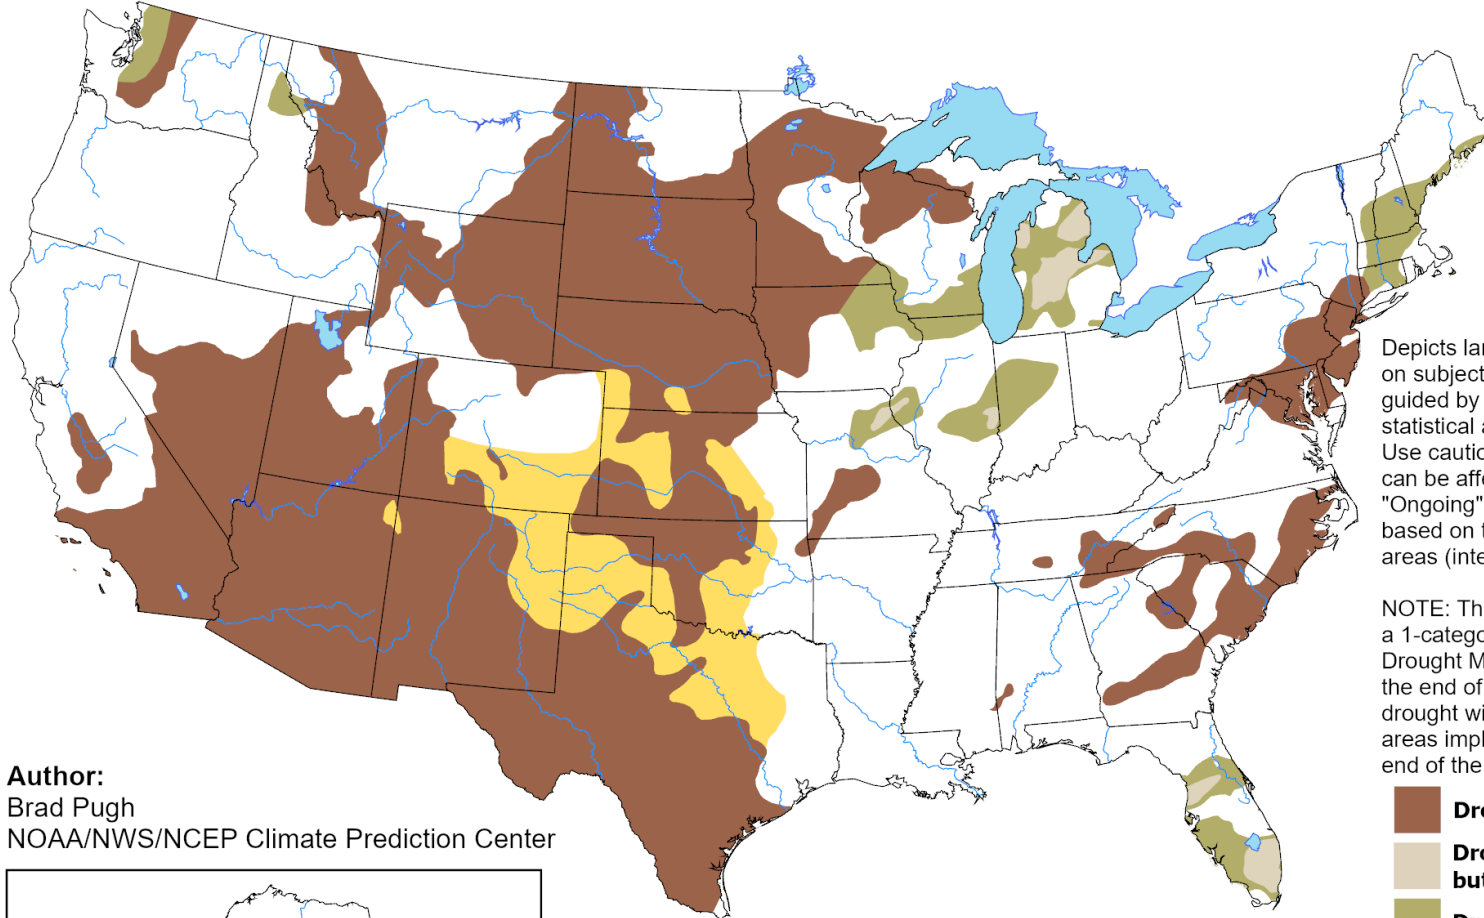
Depicts la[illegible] on subject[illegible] guided by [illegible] statistical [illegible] Use cautio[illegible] can be aff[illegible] "Ongoing" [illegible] based on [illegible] areas (inte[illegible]

NOTE: Th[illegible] a 1-categ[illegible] Drought M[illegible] the end of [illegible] drought wi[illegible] areas impl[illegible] end of the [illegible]

Dr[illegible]

Dr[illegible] but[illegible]

**Author:**
Brad Pugh
NOAA/NWS/NCEP Climate Prediction Center